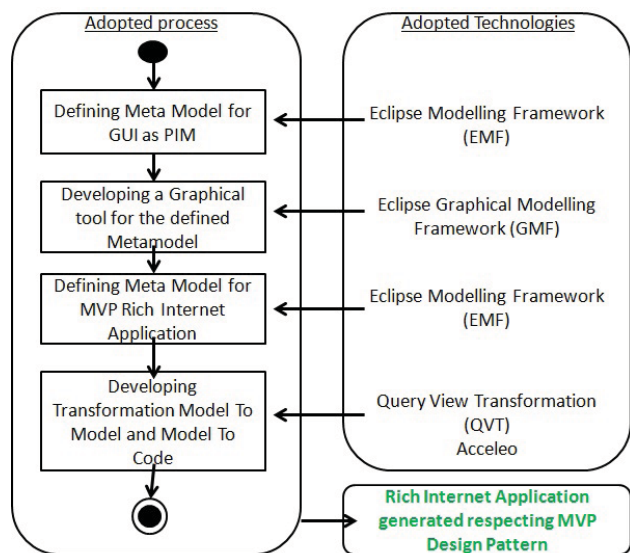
Adopted process

Defining Meta Model for GUI as PIM

Developing a Graphical tool for the defined Metamodel

Defining Meta Model for MVP Rich Internet Application

Developing Transformation Model To Model and Model To Code

Adopted Technologies

Eclipse Modelling Framework (EMF)

Eclipse Graphical Modelling Framework (GMF)

Eclipse Modelling Framework (EMF)

Query View Transformation (QVT) Acceleo

Rich Internet Application generated respecting MVP Design Pattern